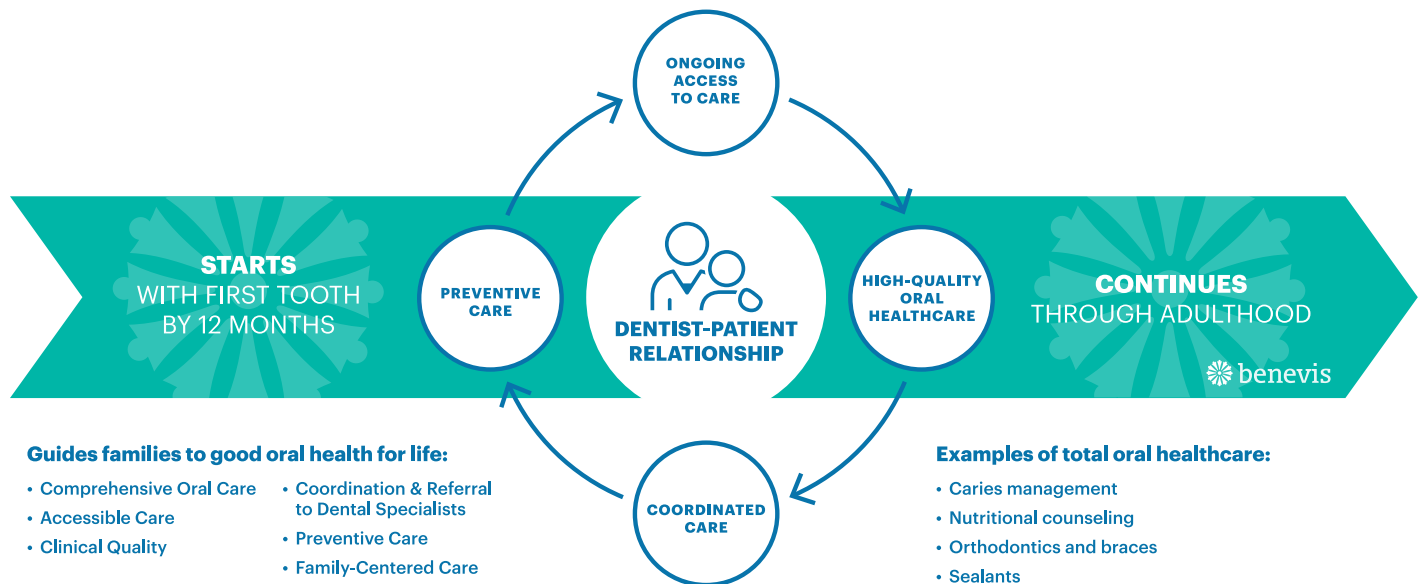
STARTS
WITH FIRST TOOTH
BY 12 MONTHS

ONGOING
ACCESS
TO CARE

PREVENTIVE
CARE

DENTIST-PATIENT
RELATIONSHIP

HIGH-QUALITY
ORAL
HEALTHCARE

COORDINATED
CARE

CONTINUES
THROUGH ADULTHOOD

benevis

Guides families to good oral health for life:

• Comprehensive Oral Care
• Accessible Care
• Clinical Quality

• Coordination & Referral to Dental Specialists
• Preventive Care
• Family-Centered Care

Examples of total oral healthcare:

• Caries management
• Nutritional counseling
• Orthodontics and braces
• Sealants